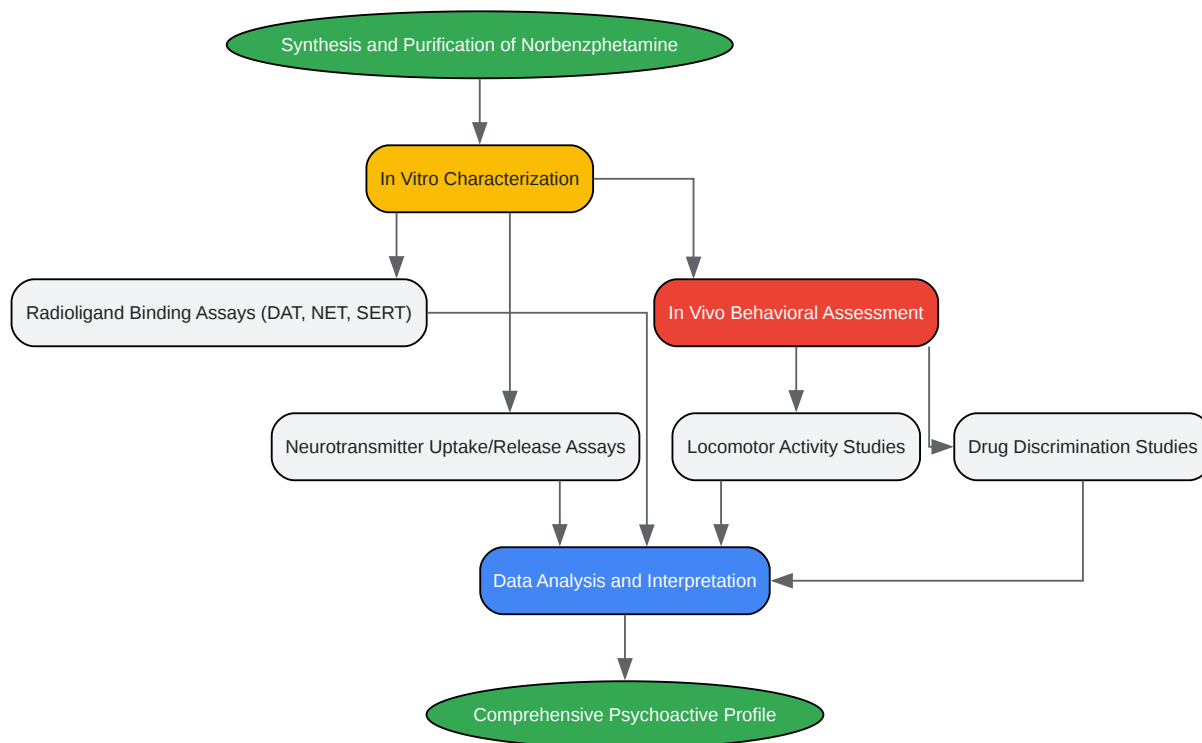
Synthesis and Purification of Norbenzphetamine

In Vitro Characterization

Radioligand Binding Assays (DAT, NET, SERT)

In Vivo Behavioral Assessment

Neurotransmitter Uptake/Release Assays

Locomotor Activity Studies

Drug Discrimination Studies

Data Analysis and Interpretation

Comprehensive Psychoactive Profile